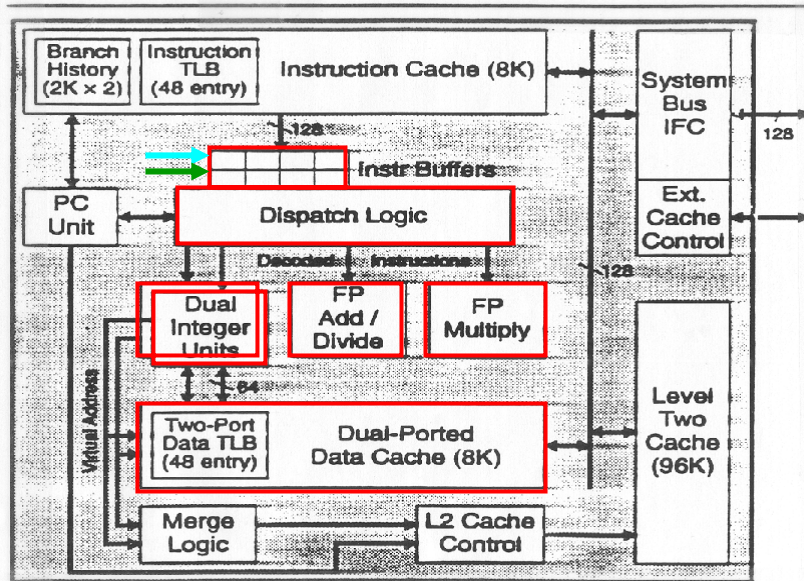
Branch History (2K × 2)

Instruction TLB (48 entry)

Instruction Cache (8K)

128

System Bus IFC

128

Instr Buffers

PC Unit

Dispatch Logic

Ext. Cache Control

Decoded Instructions

128

Dual Integer Units

FP Add / Divide

FP Multiply

64

Virtual Address

Two-Port Data TLB (48 entry)

Dual-Ported Data Cache (8K)

Level Two Cache (96K)

Merge Logic

L2 Cache Control